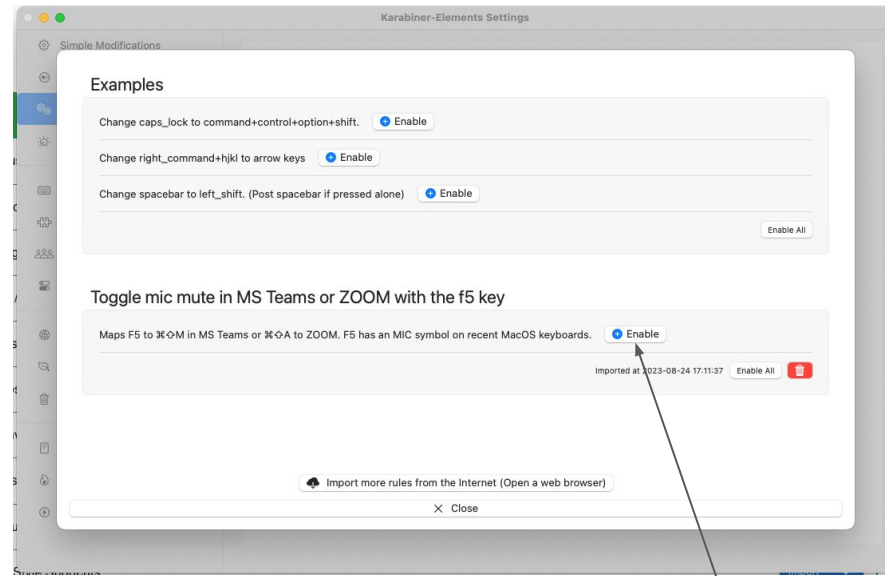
Karabiner-Elements Settings

Simple Modifications

Examples

Change caps_lock to command+control+option+shift. Enable

Change right_command+hjkl to arrow keys Enable

Change spacebar to left_shift. (Post spacebar if pressed alone) Enable

Enable All

Toggle mic mute in MS Teams or ZOOM with the f5 key

Maps F5 to ⌘⇧M in MS Teams or ⌘⇧A to ZOOM. F5 has an MIC symbol on recent MacOS keyboards. Enable

Imported at 2023-08-24 17:11:37 Enable All

Import more rules from the Internet (Open a web browser)

Close